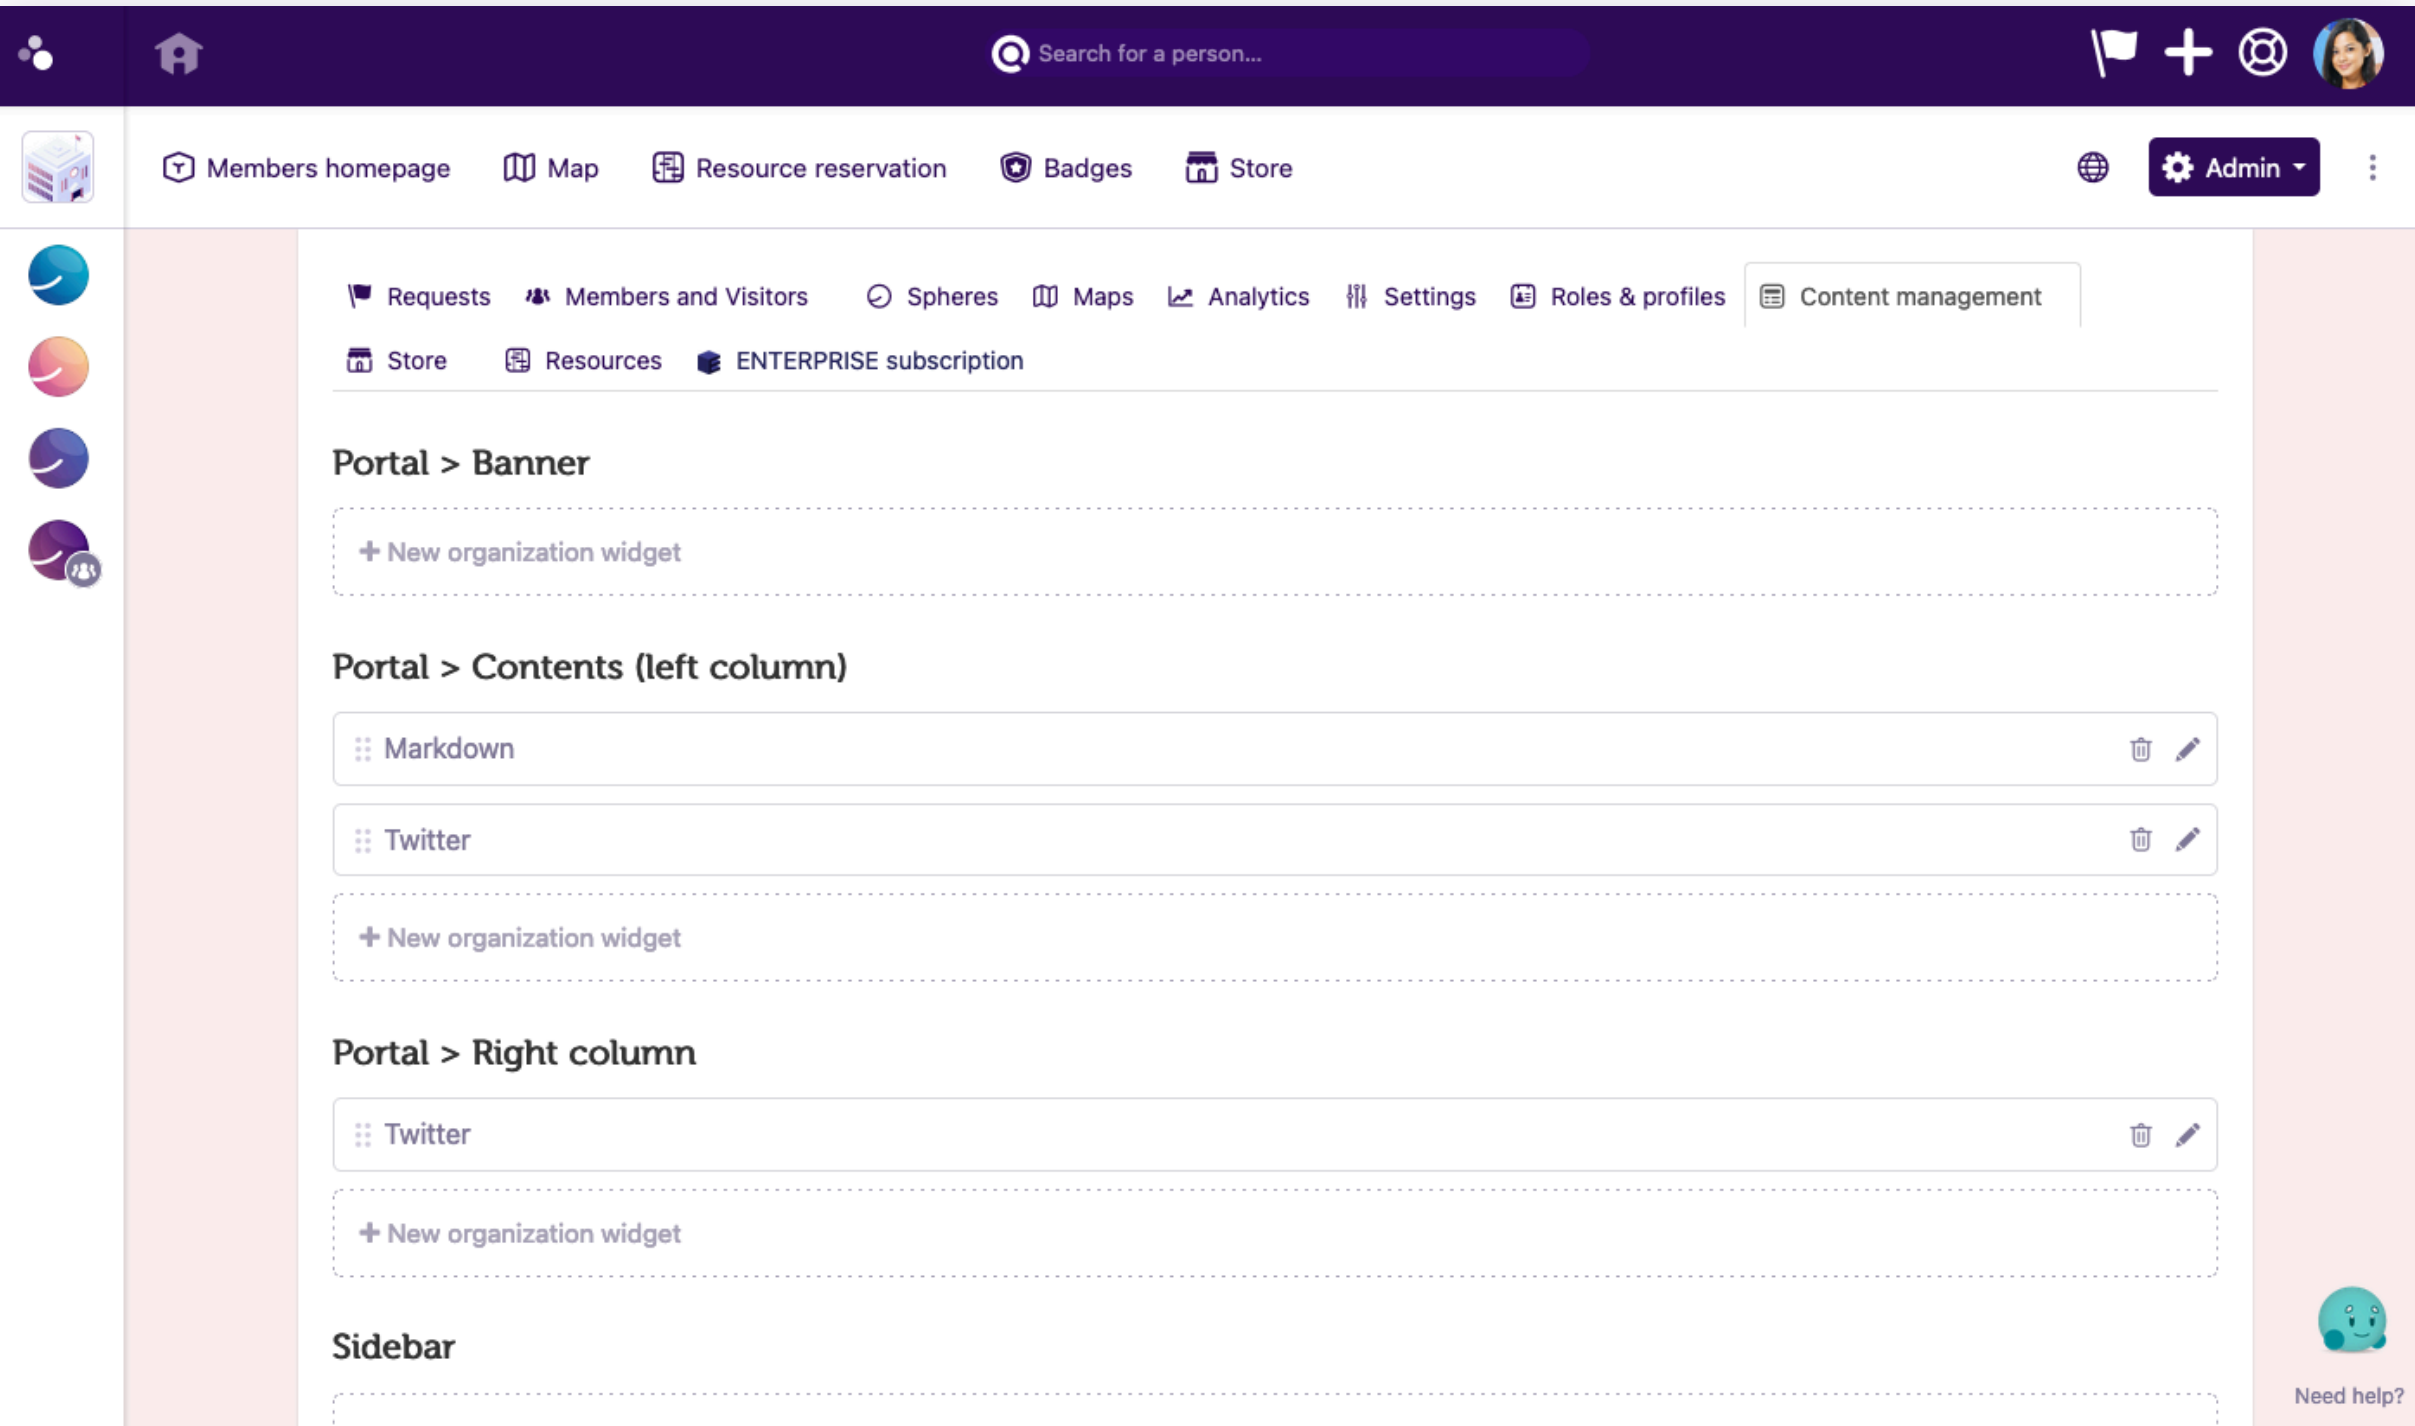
Search for a person...

Members homepage Map Resource reservation Badges Store

Admin

Requests Members and Visitors Spheres Maps Analytics Settings Roles & profiles Content management

Store Resources ENTERPRISE subscription

Portal > Banner

+ New organization widget

Portal > Contents (left column)

Markdown

Twitter

+ New organization widget

Portal > Right column

Twitter

+ New organization widget

Sidebar

Need help?